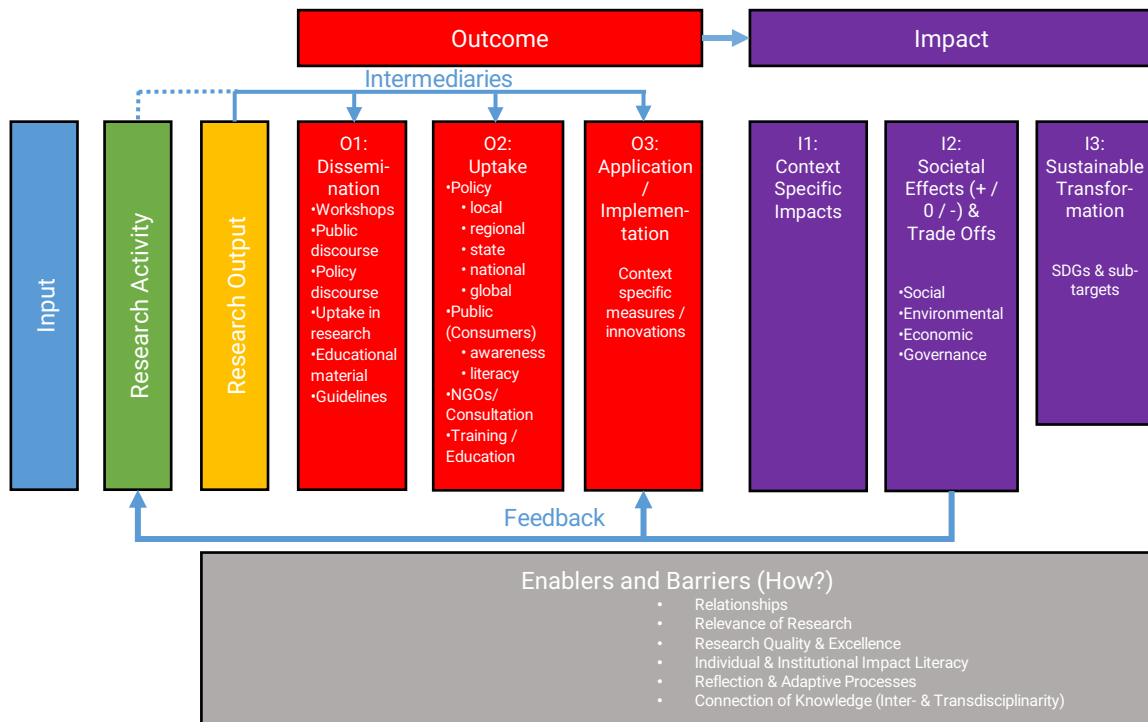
Outcome

Impact

Intermediaries

Input

Research Activity

Research Output

O1: Dissemination
•Workshops
•Public discourse
•Policy discourse
•Uptake in research
•Educational material
•Guidelines

O2: Uptake
•Policy
• local
• regional
• state
• national
• global
•Public (Consumers)
• awareness
• literacy
•NGOs/ Consultation
•Training / Education

O3: Application / Implementation
Context specific measures / innovations

I1: Context Specific Impacts

I2: Societal Effects (+ / 0 / -) & Trade Offs
•Social
•Environmental
•Economic
•Governance

I3: Sustainable Transformation
SDGs & subtargets

Feedback

Enablers and Barriers (How?)
• Relationships
• Relevance of Research
• Research Quality & Excellence
• Individual & Institutional Impact Literacy
• Reflection & Adaptive Processes
• Connection of Knowledge (Inter- & Transdisciplinarity)